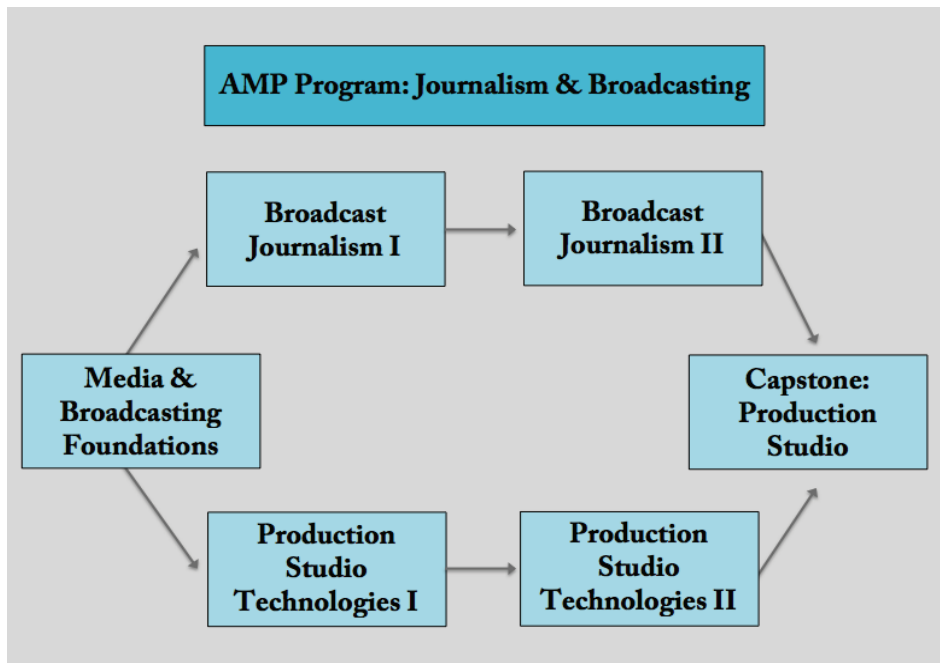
AMP Program: Journalism & Broadcasting

Broadcast Journalism I

Broadcast Journalism II

Media & Broadcasting Foundations

Capstone: Production Studio

Production Studio Technologies I

Production Studio Technologies II